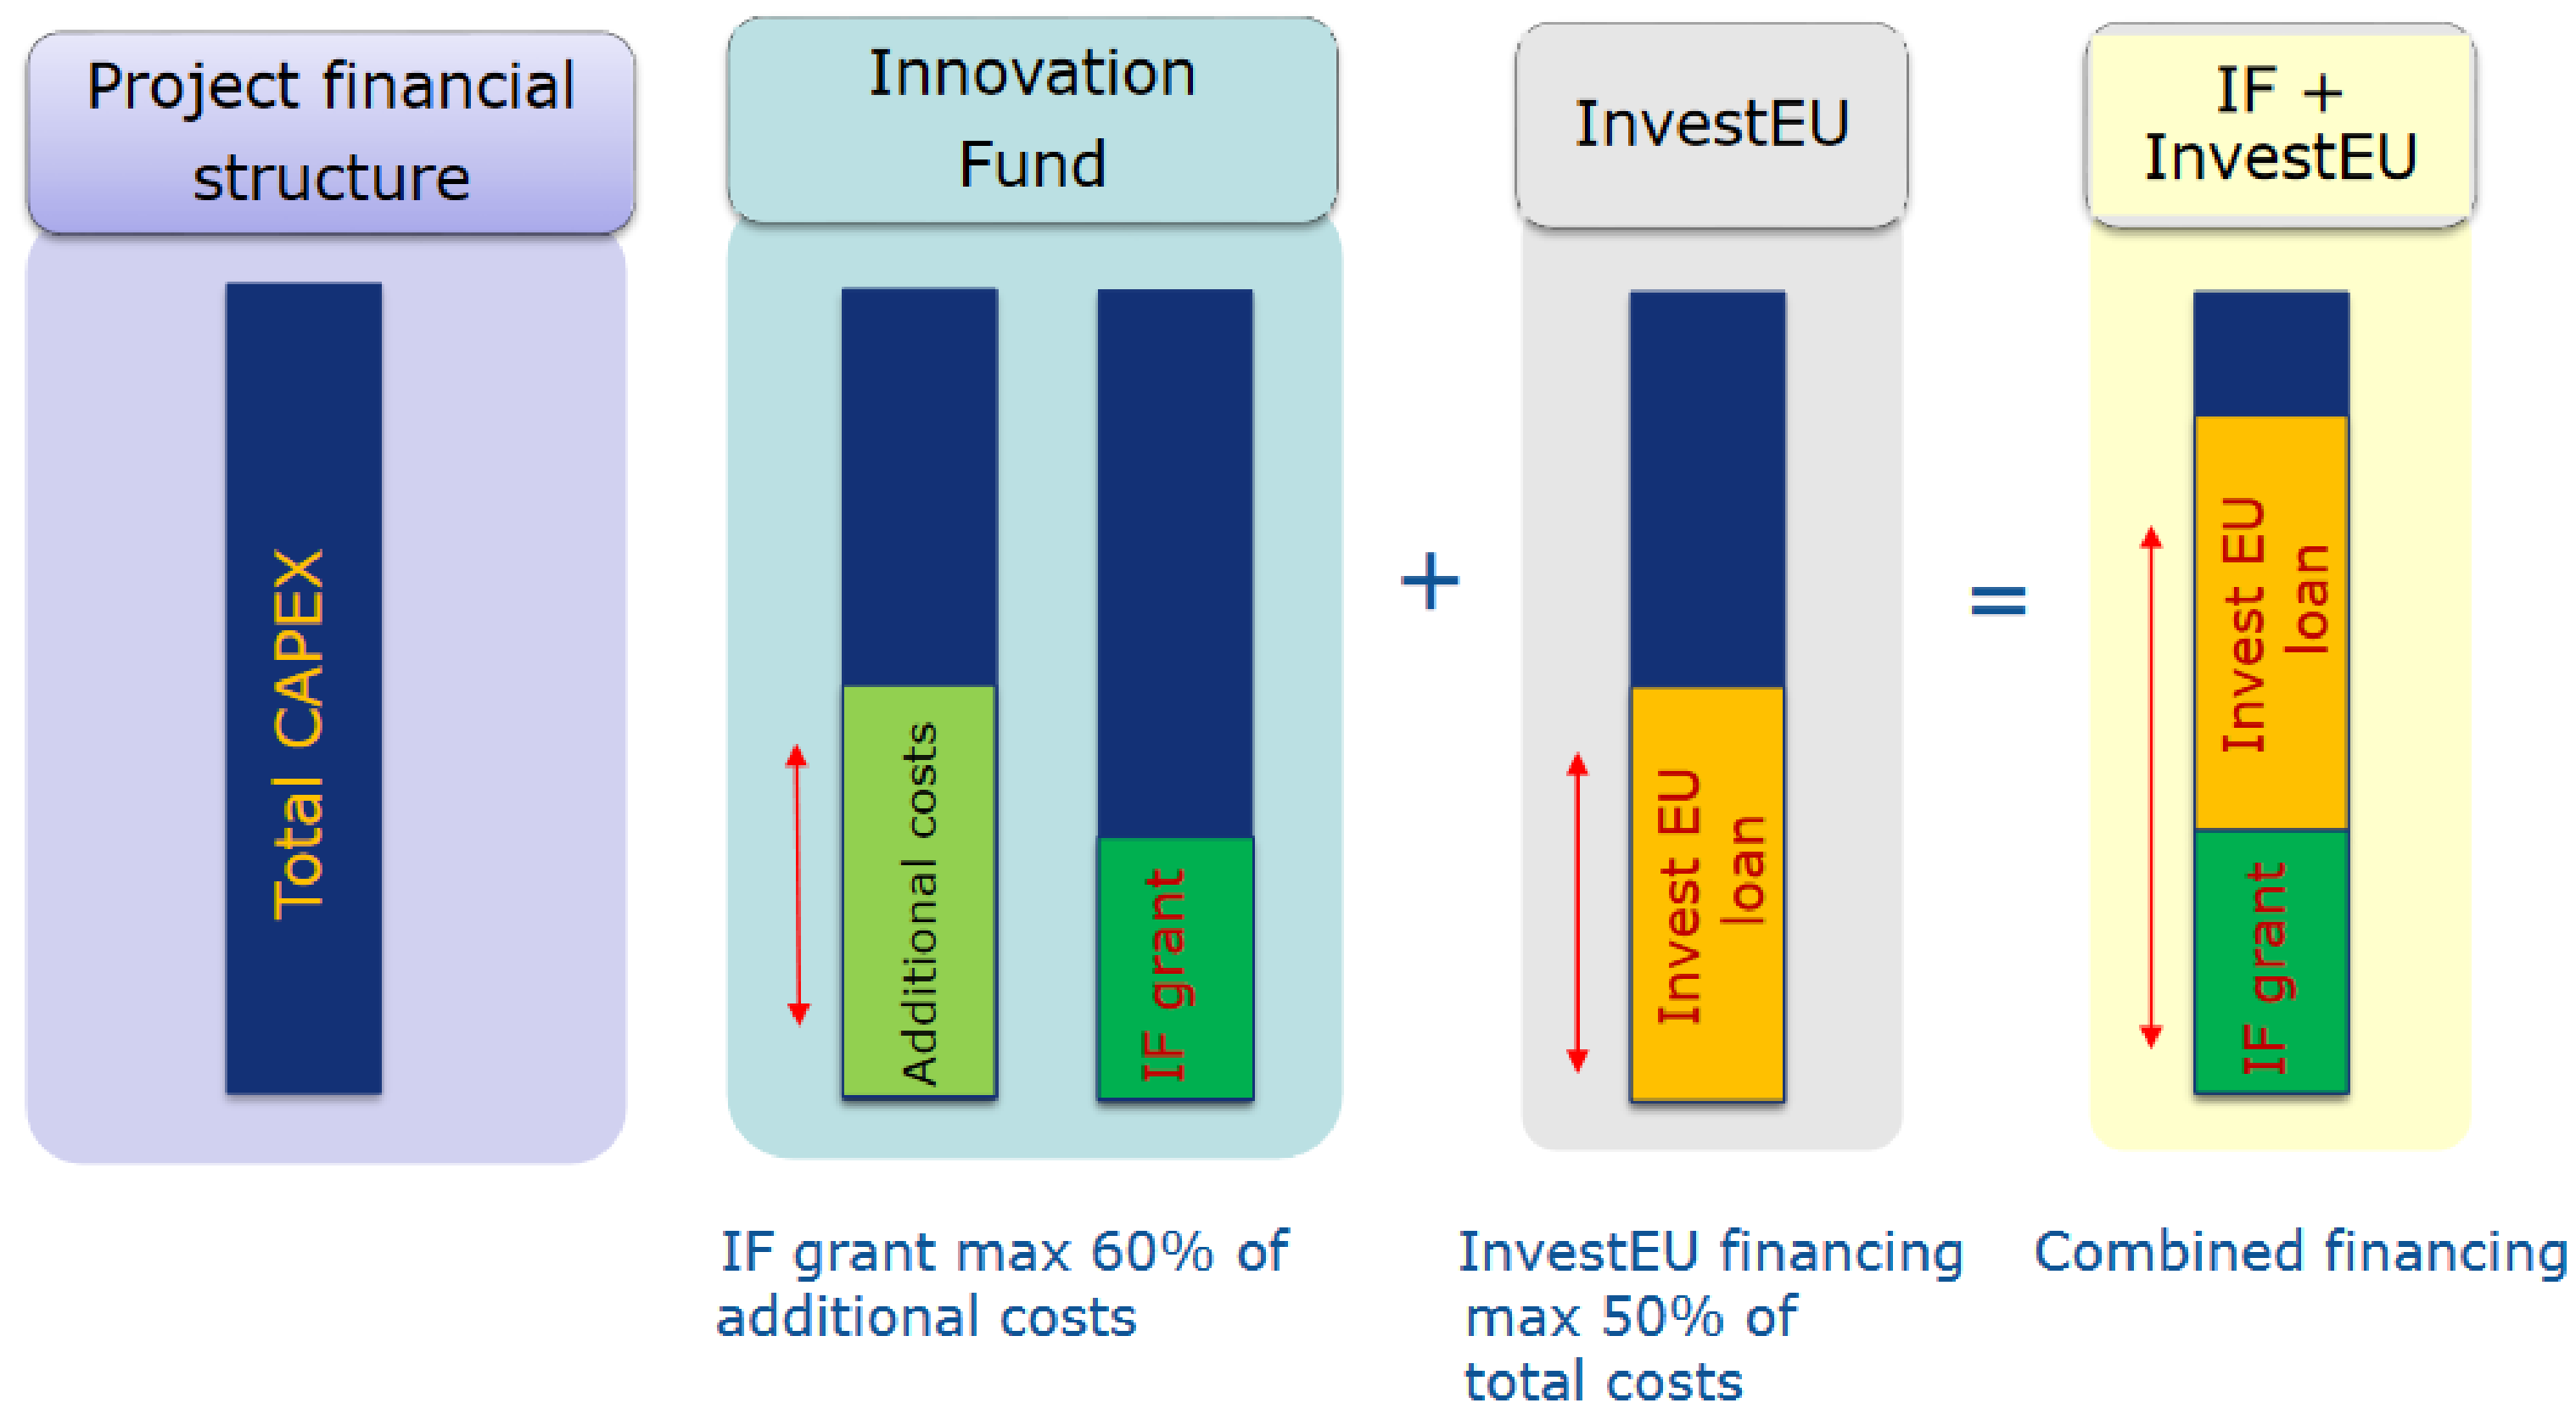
Project financial structure

Total CAPEX

Innovation Fund

Additional costs

IF grant

+

InvestEU

Invest EU loan

=

IF + InvestEU

Invest EU loan

IF grant

IF grant max 60% of additional costs

InvestEU financing max 50% of total costs

Combined financing